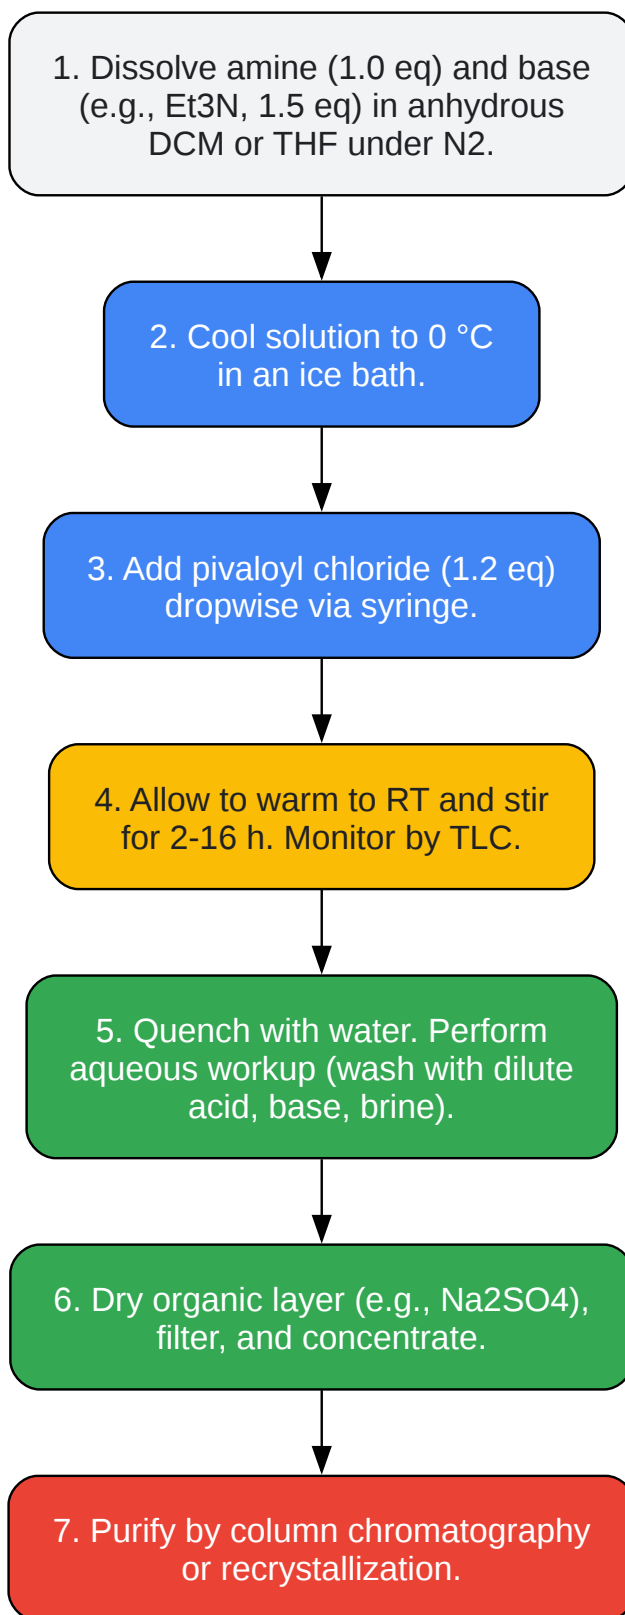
1. Dissolve amine (1.0 eq) and base (e.g., Et3N, 1.5 eq) in anhydrous DCM or THF under N2.

2. Cool solution to 0 °C in an ice bath.

3. Add pivaloyl chloride (1.2 eq) dropwise via syringe.

4. Allow to warm to RT and stir for 2-16 h. Monitor by TLC.

5. Quench with water. Perform aqueous workup (wash with dilute acid, base, brine).

6. Dry organic layer (e.g., Na2SO4), filter, and concentrate.

7. Purify by column chromatography or recrystallization.